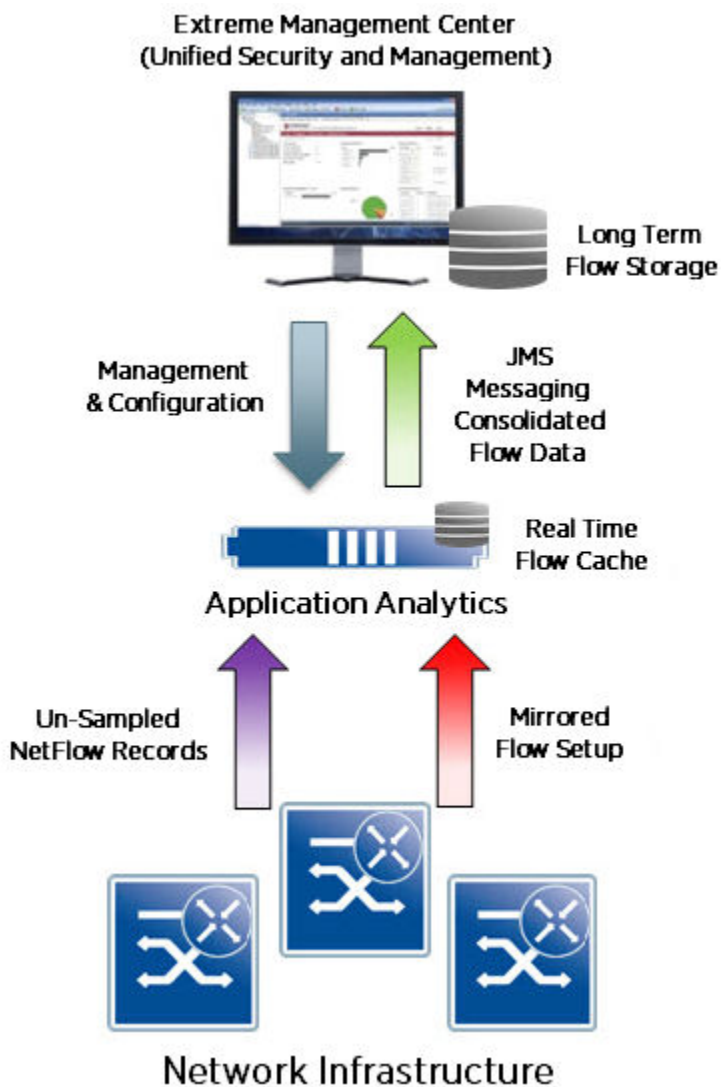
Extreme Management Center
(Unified Security and Management)

Long Term
Flow Storage

Management
& Configuration

JMS
Messaging
Consolidated
Flow Data

Real Time
Flow Cache

Application Analytics

Un-Sampled
NetFlow Records

Mirrored
Flow Setup

Network Infrastructure